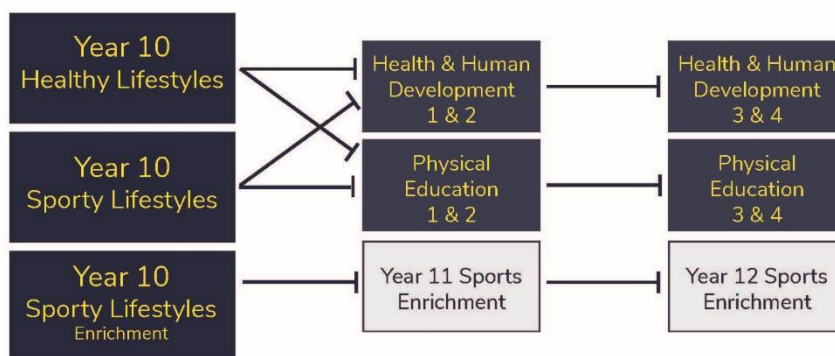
Year 10
Healthy Lifestyles

Year 10
Sporty Lifestyles

Year 10
Sporty Lifestyles
Enrichment

Health & Human Development 1 & 2

Physical Education 1 & 2

Year 11 Sports Enrichment

Health & Human Development 3 & 4

Physical Education 3 & 4

Year 12 Sports Enrichment